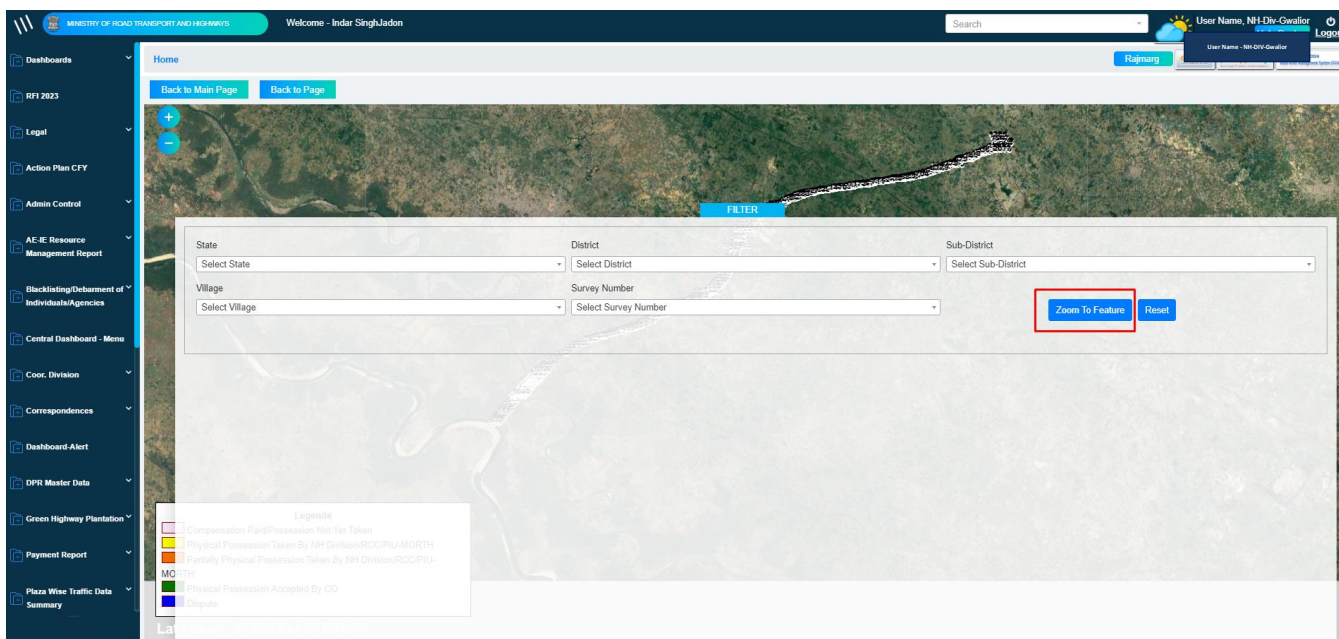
MINISTRY OF ROAD TRANSPORT AND HIGHWAYS
Welcome - Indar SinghJadon
Search
User Name, NH-Div-Gwalior
Logo
User Name - NH-DIV-Gwalior

Dashboards
RFI 2023
Legal
Action Plan CFY
Admin Control
AE-IE Resource Management Report
Blacklisting/Debarment of Individuals/Agencies
Central Dashboard - Menu
Coor. Division
Correspondences
Dashboard-Alert
DPR Master Data
Green Highway Plantation
Payment Report
Plaza Wise Traffic Data Summary

Home
Rajmarg
Back to Main Page
Back to Page

FILTER
State
Select State
District
Select District
Sub-District
Select Sub-District
Village
Select Village
Survey Number
Select Survey Number
Zoom To Feature
Reset

Legends
Compensation Paid/Possession Not Yet Taken
Physical Possession Taken By NH Division/RO/PIU-MORTH
Partially Physical Possession Taken By NH Division/RO/PIU-MORTH
Physical Possession Accepted By CO
Dispute

La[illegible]